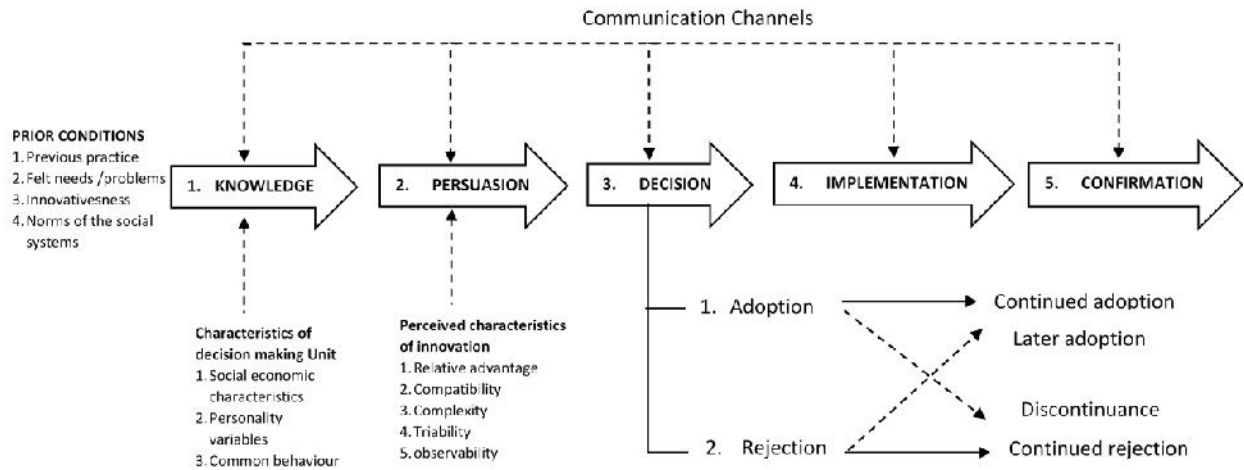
Communication Channels

PRIOR CONDITIONS
1. Previous practice
2. Felt needs /problems
3. Innovativesness
4. Norms of the social systems

1. KNOWLEDGE

2. PERSUASION

3. DECISION

4. IMPLEMENTATION

5. CONFIRMATION

Characteristics of decision making Unit
1. Social economic characteristics
2. Personality variables
3. Common behaviour

Perceived characteristics of innovation
1. Relative advantage
2. Compatibility
3. Complexity
4. Triability
5. observability

1. Adoption

2. Rejection

Continued adoption

Later adoption

Discontinuance

Continued rejection